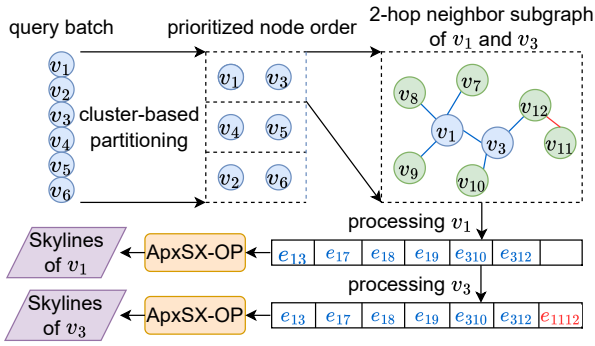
query batch

prioritized node order

2-hop neighbor subgraph of $v_1$ and $v_3$

$v_1$
$v_2$
$v_3$
$v_4$
$v_5$
$v_6$

cluster-based partitioning

$v_1$ $v_3$
$v_4$ $v_5$
$v_2$ $v_6$

$v_8$ $v_7$ $v_{12}$ $v_1$ $v_3$ $v_{11}$ $v_9$ $v_{10}$

processing $v_1$

Skylines of $v_1$

ApxSX-OP

| $e_{13}$ | $e_{17}$ | $e_{18}$ | $e_{19}$ | $e_{310}$ | $e_{312}$ | |
|---|---|---|---|---|---|---|

processing $v_3$

Skylines of $v_3$

ApxSX-OP

| $e_{13}$ | $e_{17}$ | $e_{18}$ | $e_{19}$ | $e_{310}$ | $e_{312}$ | $e_{1112}$ |
|---|---|---|---|---|---|---|